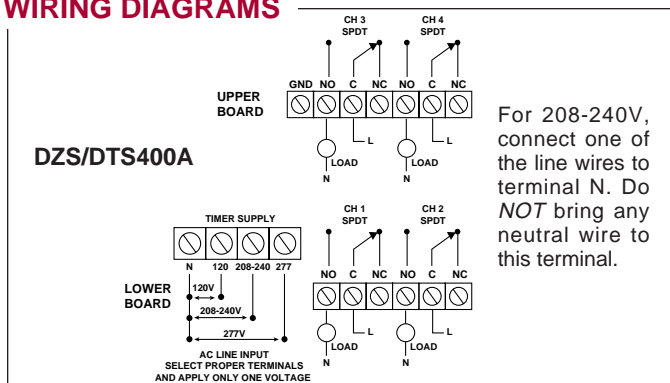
WIRING DIAGRAMS

CH 3
SPDT

CH 4
SPDT

GND NO C NC NO C NC

UPPER
BOARD

L

L

LOAD

LOAD

N

N

DZS/DTS400A

For 208-240V, connect one of the line wires to terminal N. Do *NOT* bring any neutral wire to this terminal.

TIMER SUPPLY

N 120 208-240 277

CH 1
SPDT

CH 2
SPDT

NO C NC NO C NC

LOWER
BOARD

120V

208-240V

277V

L

L

LOAD

LOAD

N

N

AC LINE INPUT
SELECT PROPER TERMINALS
AND APPLY ONLY ONE VOLTAGE